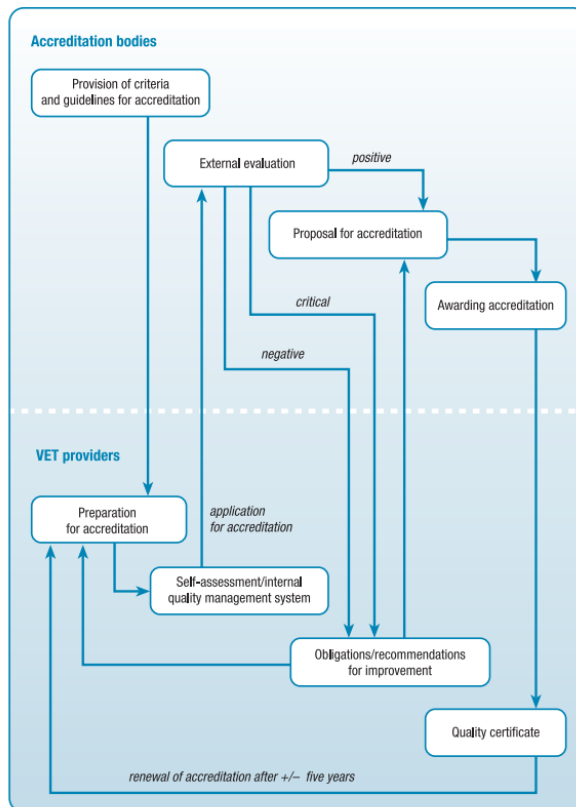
Accreditation bodies

Provision of criteria and guidelines for accreditation

External evaluation

positive

Proposal for accreditation

Awarding accreditation

critical

negative

VET providers

Preparation for accreditation

application for accreditation

Self-assessment/internal quality management system

Obligations/recommendations for improvement

Quality certificate

renewal of accreditation after +/– five years